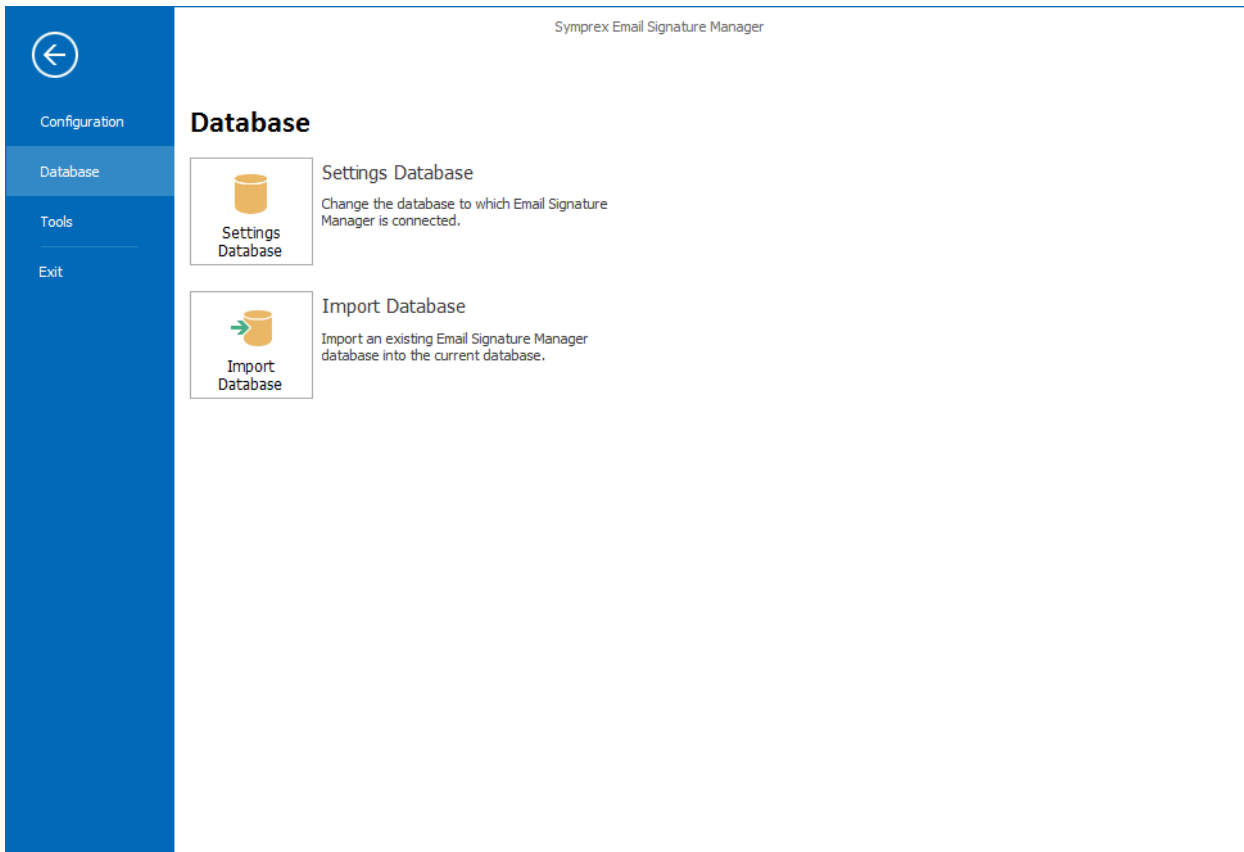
Symprex Email Signature Manager

Configuration

Database

Tools

Exit

Database

Settings Database

Settings Database

Change the database to which Email Signature Manager is connected.

Import Database

Import Database

Import an existing Email Signature Manager database into the current database.